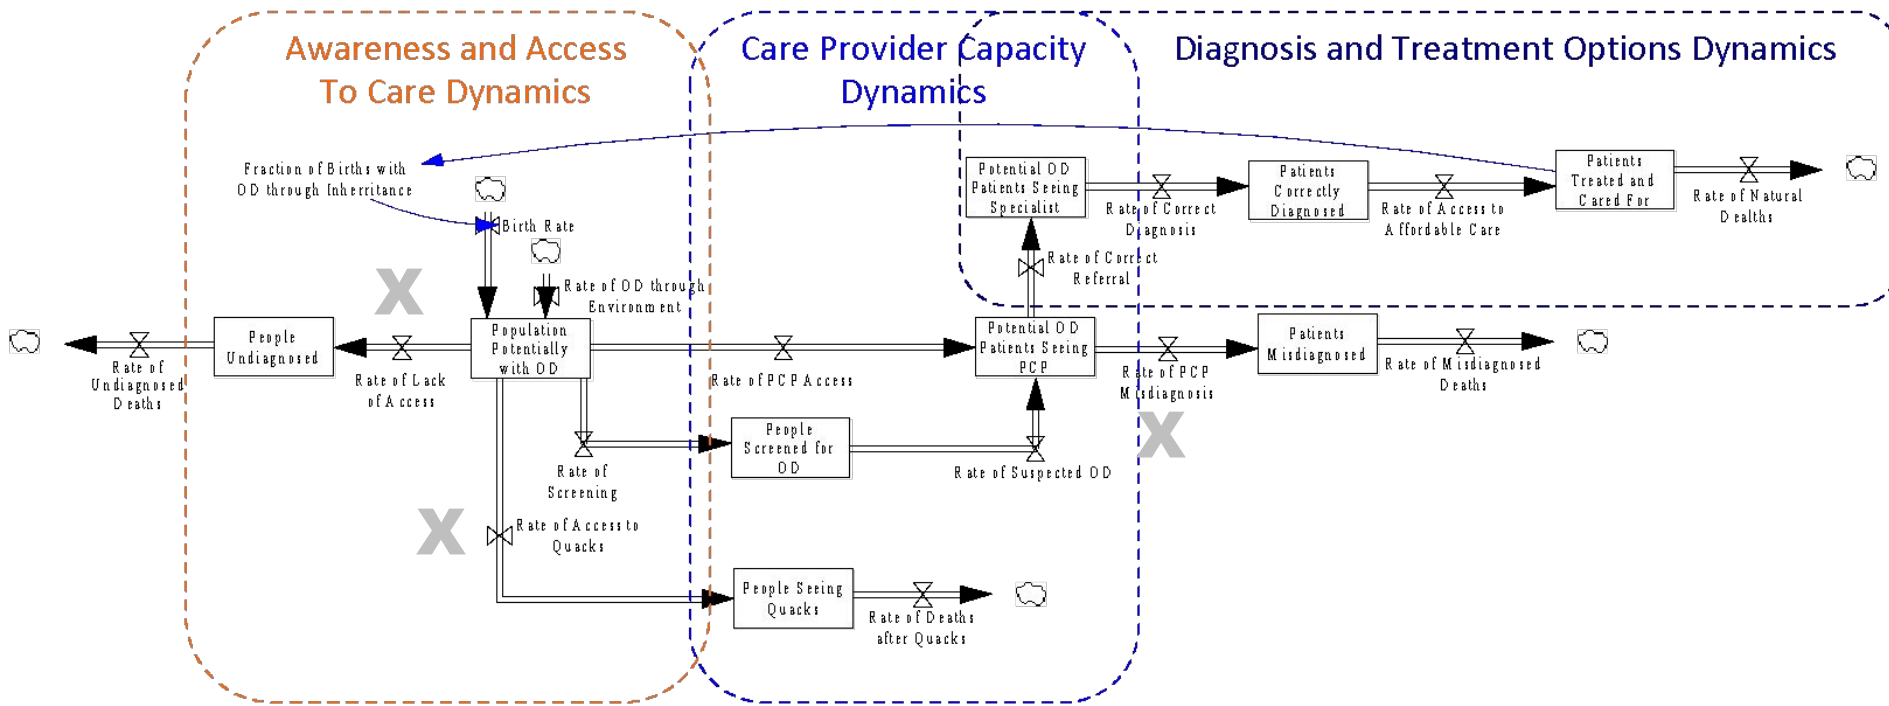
Awareness and Access To Care Dynamics

Care Provider Capacity Dynamics

Diagnosis and Treatment Options Dynamics

Fraction of Births with OD through Inherritance

Birth Rate

Rate of OD through Environment

Potential OD Patients Seeing Specialist

Rate of Correct Diagnosis

Patients Correctly Diagnosed

Rate of Access to Affordable Care

Patients Treated and Cared For

Rate of Natural Deaths

Rate of Correct Referral

X

Rate of Undiagnosed Deaths

People Undiagnosed

Rate of Lack of Access

Population Potentially with OD

Rate of PCP Access

Potential OD Patients Seeing PCP

Rate of PCP Misdiagnosis

Patients Misdiagnosed

Rate of Misdiagnosed Deaths

People Screened for OD

Rate of Screening

Rate of Suspected OD

X

X

Rate of Access to Quacks

People Seeing Quacks

Rate of Deaths after Quacks